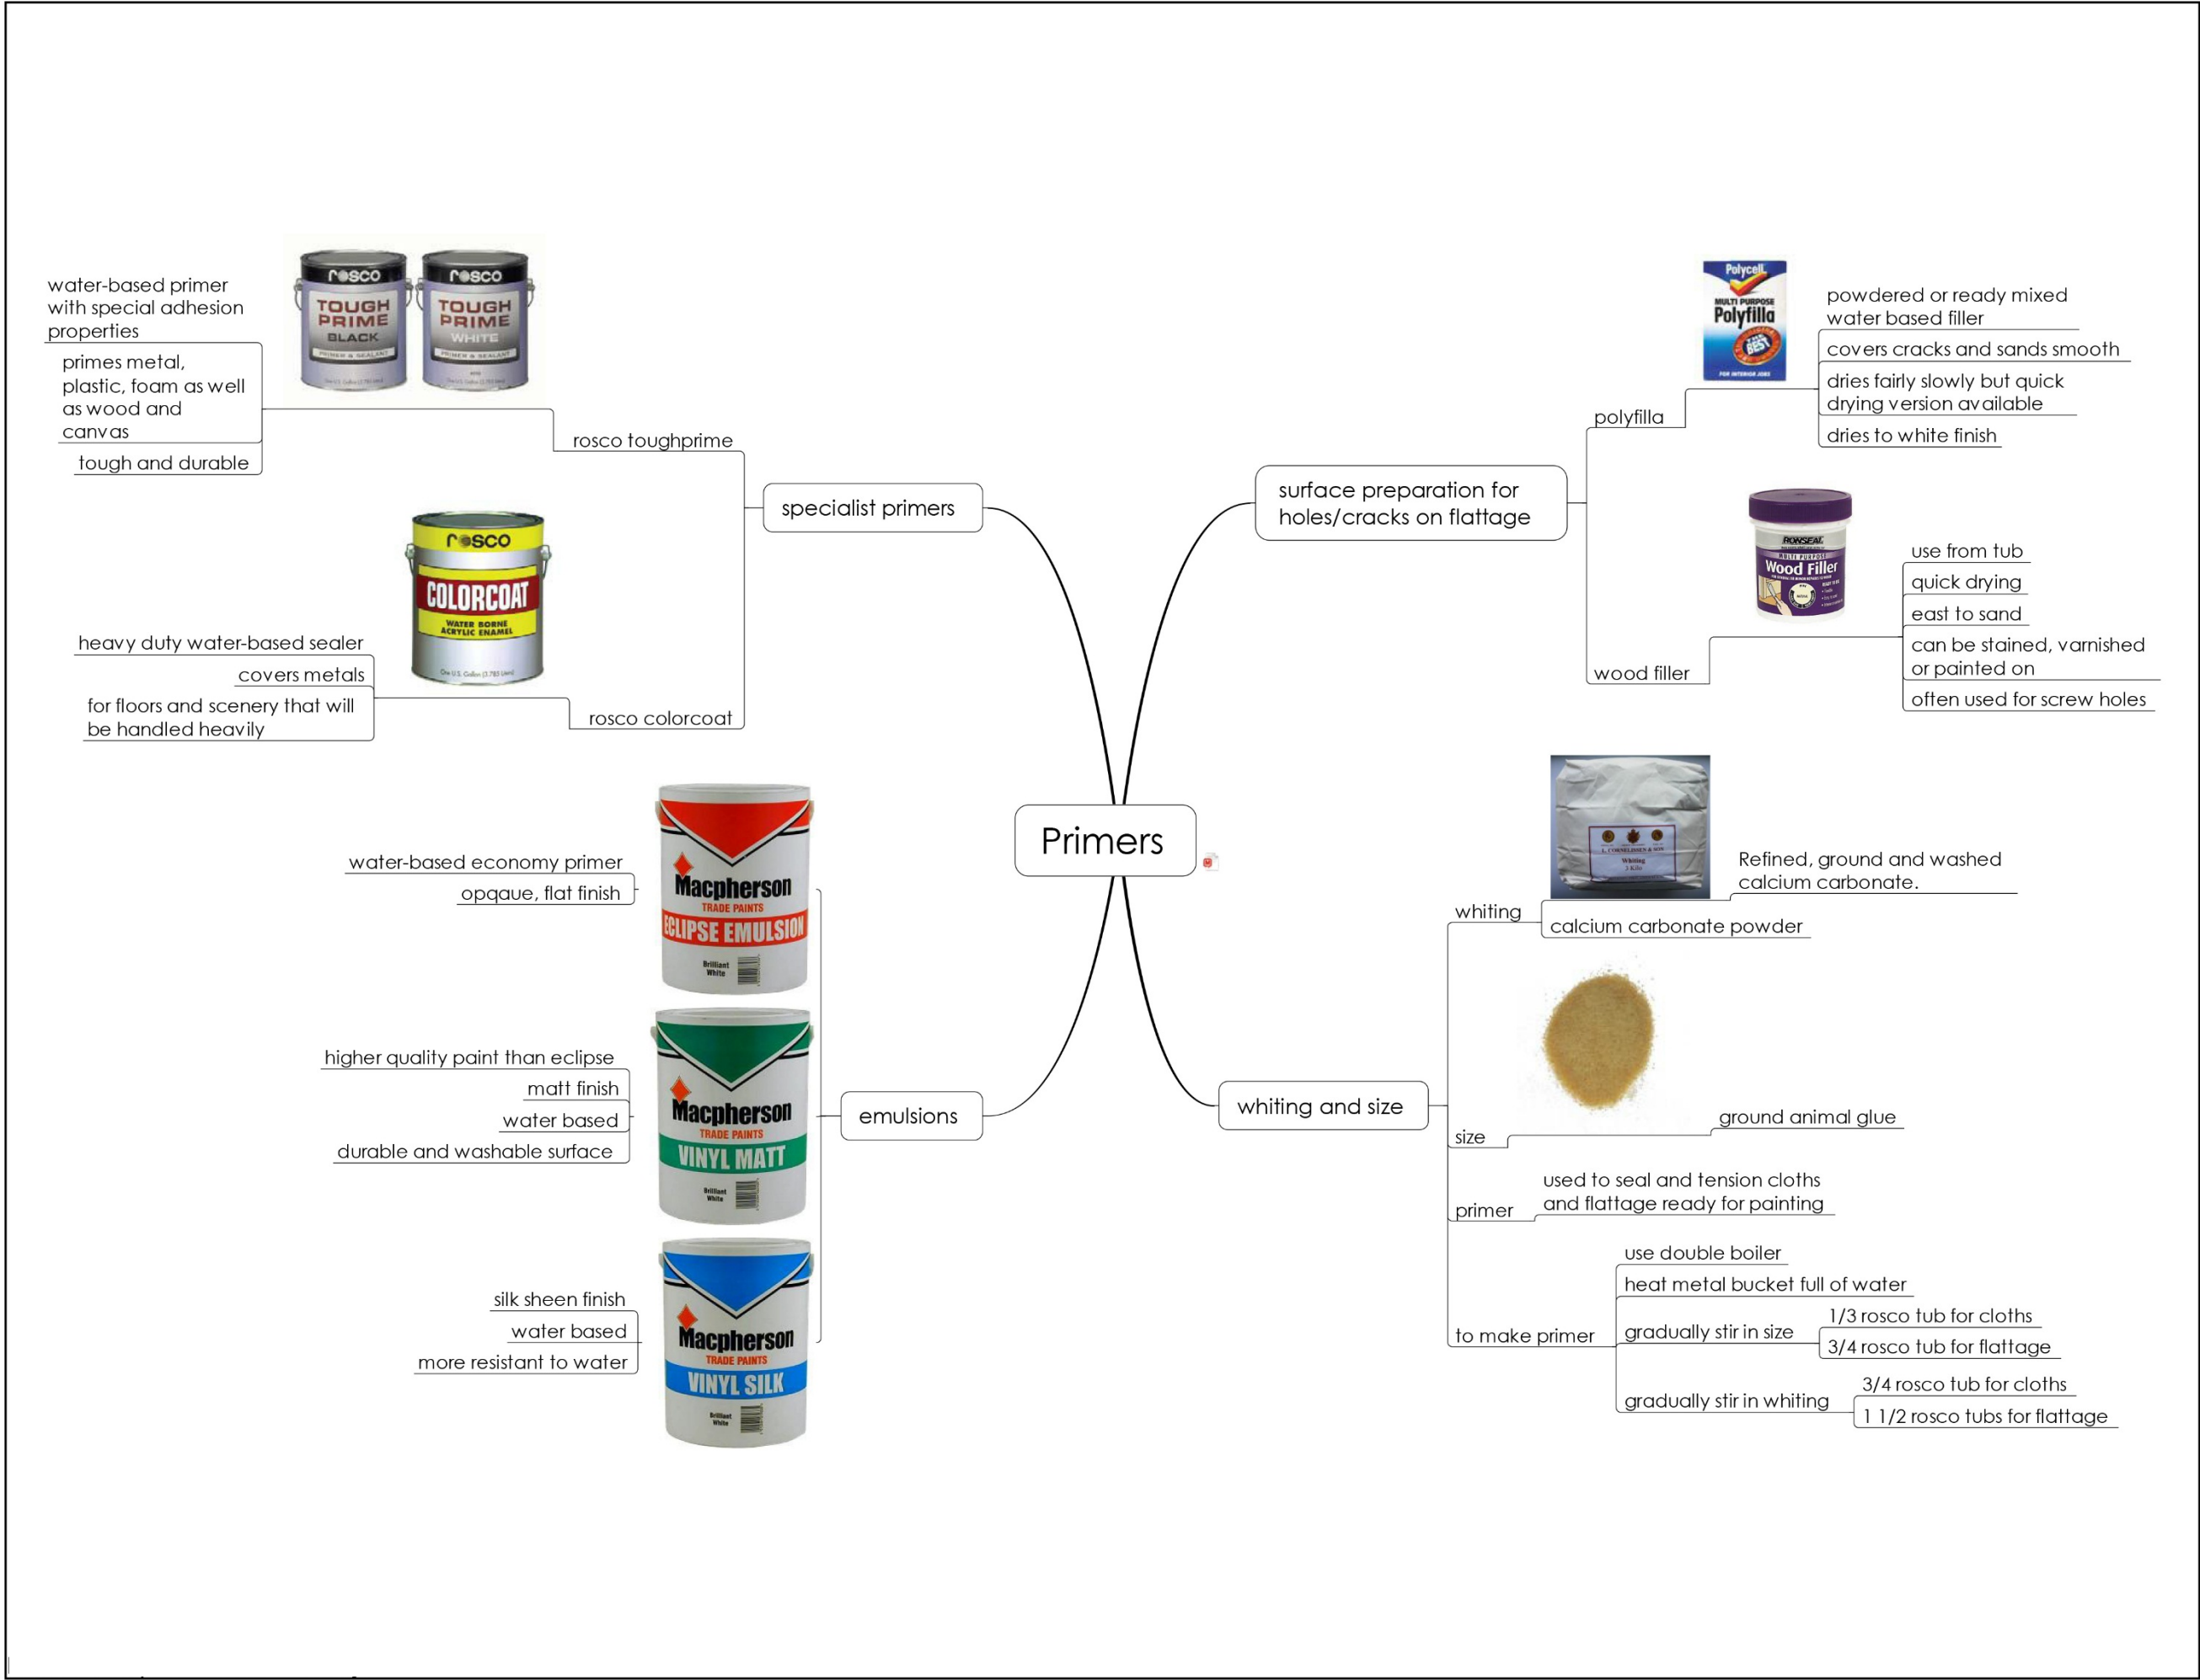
Primers

specialist primers

rosco toughprime

water-based primer with special adhesion properties

primes metal, plastic, foam as well as wood and canvas

tough and durable

rosco TOUGH PRIME BLACK PRIMER & SEALANT

rosco TOUGH PRIME WHITE PRIMER & SEALANT

rosco colorcoat

heavy duty water-based sealer

covers metals

for floors and scenery that will be handled heavily

rosco COLORCOAT WATER BORNE ACRYLIC ENAMEL

emulsions

water-based economy primer

opqaue, flat finish

Macpherson TRADE PAINTS ECLIPSE EMULSION Brilliant White

higher quality paint than eclipse

matt finish

water based

durable and washable surface

Macpherson TRADE PAINTS VINYL MATT Brilliant White

silk sheen finish

water based

more resistant to water

Macpherson TRADE PAINTS VINYL SILK Brilliant White

surface preparation for holes/cracks on flattage

polyfilla

Polycell MULTI PURPOSE Polyfilla

powdered or ready mixed water based filler

covers cracks and sands smooth

dries fairly slowly but quick drying version available

dries to white finish

wood filler

RONSEAL MULTI PURPOSE Wood Filler

use from tub

quick drying

east to sand

can be stained, varnished or painted on

often used for screw holes

whiting and size

whiting

Refined, ground and washed calcium carbonate.

calcium carbonate powder

size

ground animal glue

primer

used to seal and tension cloths and flattage ready for painting

to make primer

use double boiler

heat metal bucket full of water

gradually stir in size

1/3 rosco tub for cloths

3/4 rosco tub for flattage

gradually stir in whiting

3/4 rosco tub for cloths

1 1/2 rosco tubs for flattage